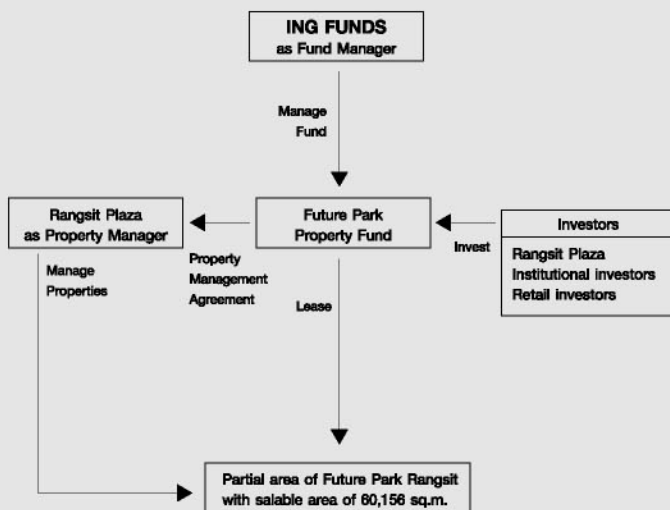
ING FUNDS
as Fund Manager

Manage
Fund

Rangsit Plaza
as Property Manager

Future Park
Property Fund

Investors

Rangsit Plaza
Institutional investors
Retail investors

Invest

Manage
Properties

Property
Management
Agreement

Lease

Partial area of Future Park Rangsit
with salable area of 60,156 sq.m.